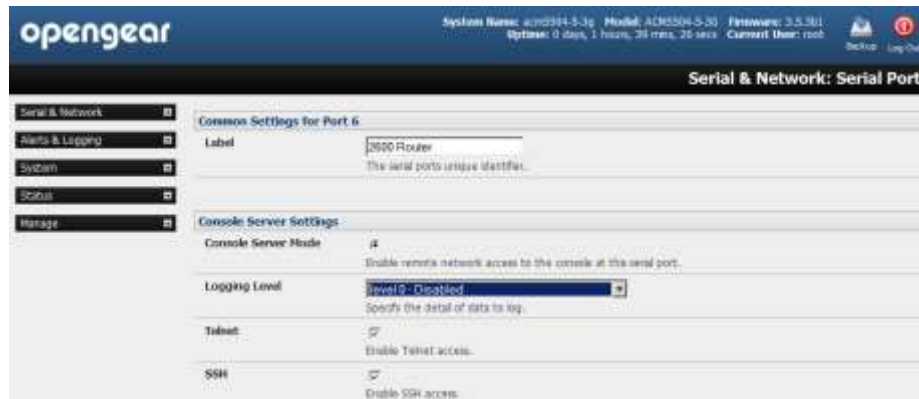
opengear

System Name: acm5504-5-3g Model: ACM5504-5-3G Firmware: 3.5.3b1
Uptime: 0 days, 1 hours, 39 mins, 26 secs Current User: root

Backup Log Out

Serial & Network: Serial Port

Serial & Network
Alerts & Logging
System
Status
Manage

Common Settings for Port 6

Label
2600 Router
The serial ports unique identifier.

Console Server Settings

Console Server Mode
Enable remote network access to the console at this serial port.

Logging Level
Level 0 - Disabled
Specify the detail of data to log.

Telnet
Enable Telnet access.

SSH
Enable SSH access.